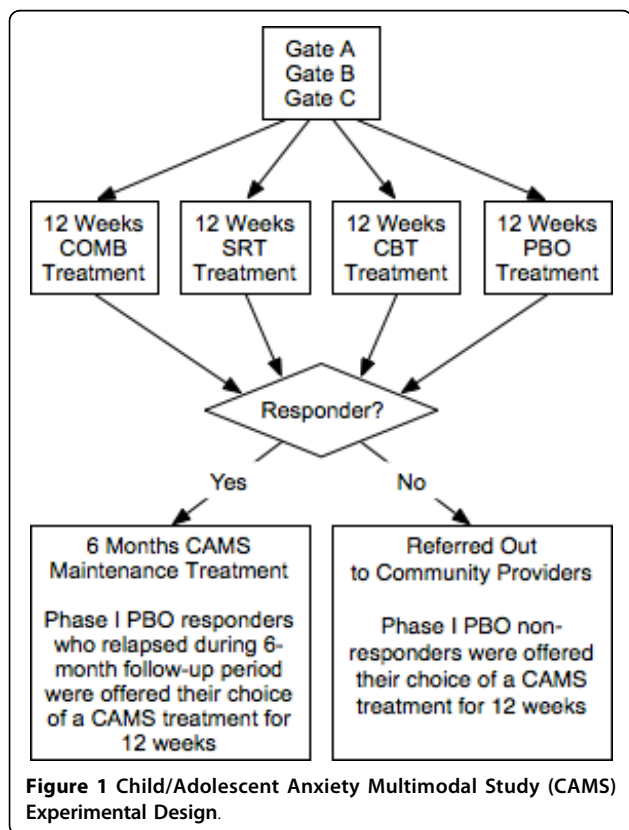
Gate A
Gate B
Gate C

12 Weeks COMB Treatment

12 Weeks SRT Treatment

12 Weeks CBT Treatment

12 Weeks PBO Treatment

Responder?

Yes

No

6 Months CAMS Maintenance Treatment

Phase I PBO responders who relapsed during 6-month follow-up period were offered their choice of a CAMS treatment for 12 weeks

Referred Out to Community Providers

Phase I PBO non-responders were offered their choice of a CAMS treatment for 12 weeks

**Figure 1** Child/Adolescent Anxiety Multimodal Study (CAMS) Experimental Design.